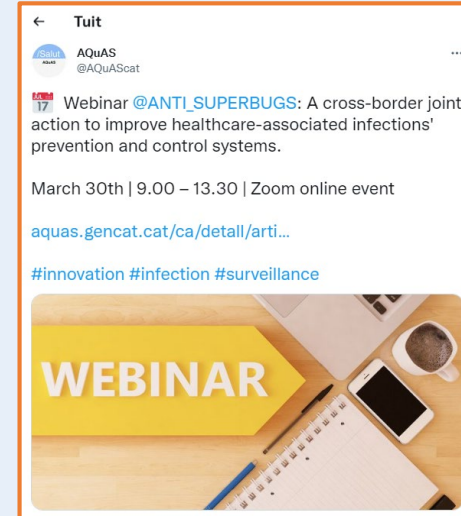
← Tuit

/Salut AQuAS
AQuAS
@AQuAScat

···

📅 Webinar @ANTI_SUPERBUGS: A cross-border joint action to improve healthcare-associated infections' prevention and control systems.

March 30th | 9.00 – 13.30 | Zoom online event

aquas.gencat.cat/ca/detall/arti...

#innovation #infection #surveillance

WEBINAR